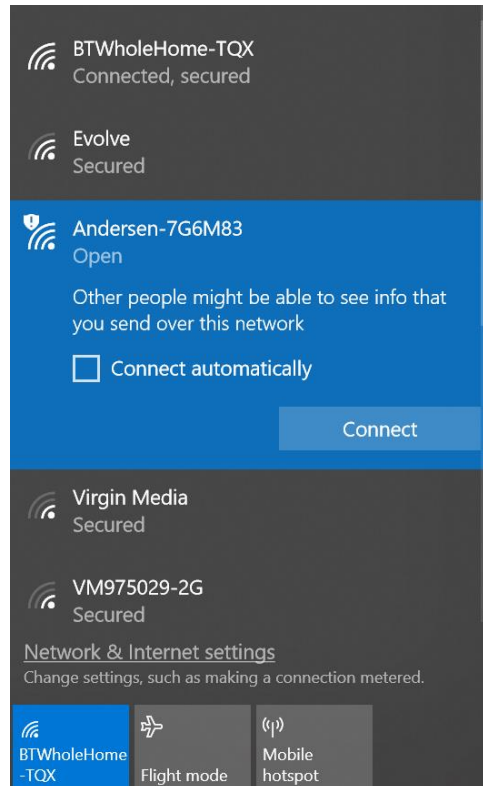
BTWholeHome-TQX
Connected, secured

Evolve
Secured

Andersen-7G6M83
Open

Other people might be able to see info that you send over this network

Connect automatically

Connect

Virgin Media
Secured

VM975029-2G
Secured

Network & Internet settings
Change settings, such as making a connection metered.

BTWholeHome-TQX

Flight mode

Mobile hotspot